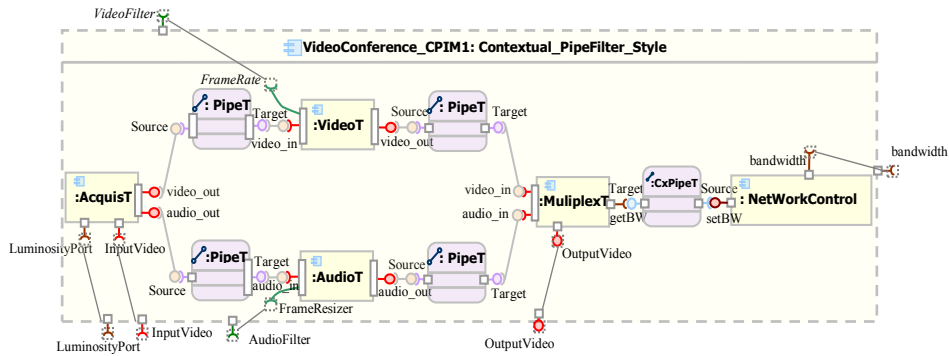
VideoFilter

VideoConference_CPIM1: Contextual_PipeFilter_Style

FrameRate

: PipeT

Target

:VideoT

Source

: PipeT

Target

Source

video_in

video_out

:AcquisT

video_out

audio_out

bandwidth

bandwidth

video_in

audio_in

:MuliplexT

Target

getBW

:CxPipeT

Source

setBW

: NetWorkControl

LuminosityPort

InputVideo

:PipeT

Target

:AudioT

Source

: PipeT

OutputVideo

Source

audio_in

audio_out

Target

FrameResizer

LuminosityPort

InputVideo

AudioFilter

OutputVideo